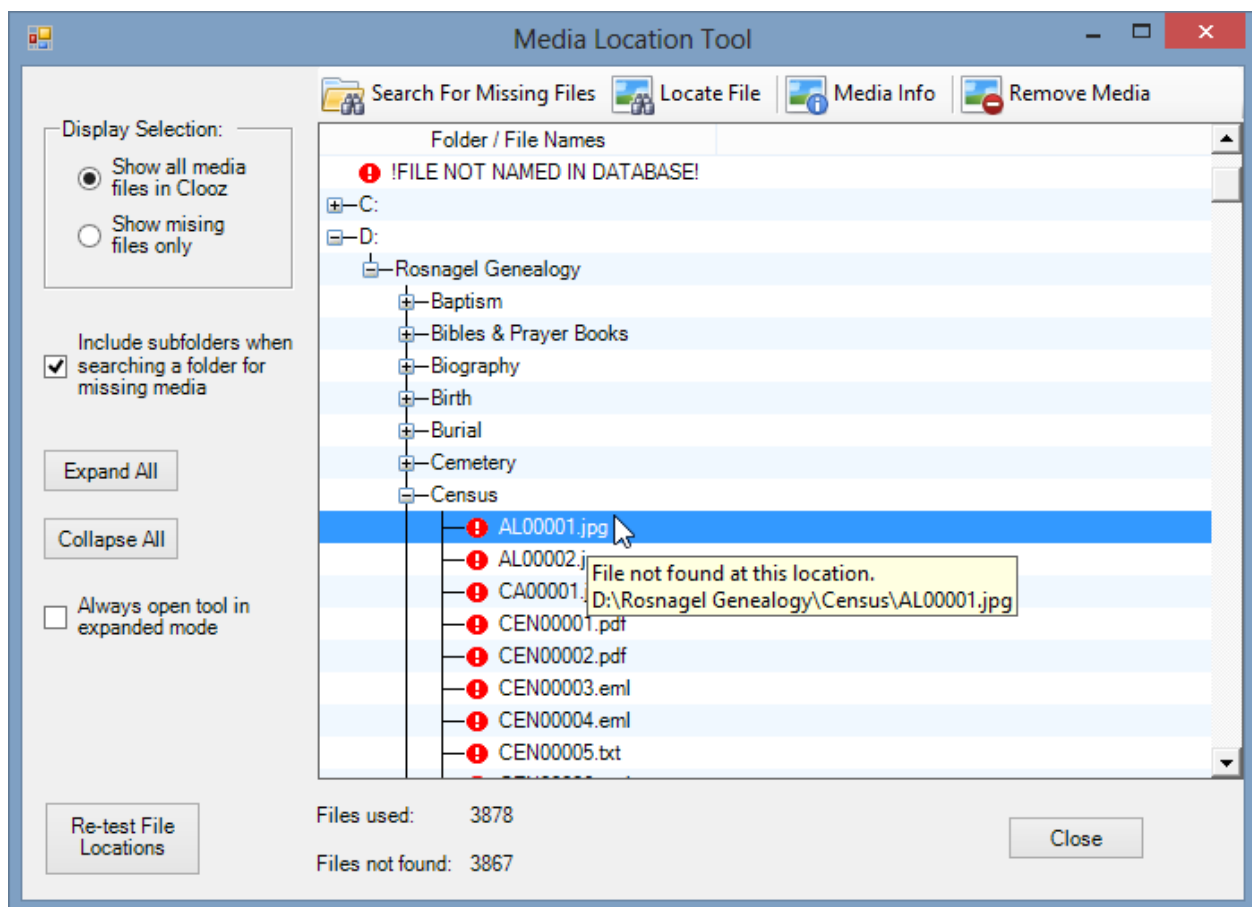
Media Location Tool

Search For Missing Files
Locate File
Media Info
Remove Media

Display Selection:
Show all media files in Clooz
Show mising files only

Include subfolders when searching a folder for missing media

Expand All

Collapse All

Always open tool in expanded mode

Folder / File Names
!FILE NOT NAMED IN DATABASE!
C:
D:
Rosnagel Genealogy
Baptism
Bibles & Prayer Books
Biography
Birth
Burial
Cemetery
Census
AL00001.jpg
AL00002.j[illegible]
CA00001.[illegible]
CEN00001.pdf
CEN00002.pdf
CEN00003.eml
CEN00004.eml
CEN00005.txt

File not found at this location.
D:\Rosnagel Genealogy\Census\AL00001.jpg

Re-test File Locations

Files used: 3878

Files not found: 3867

Close